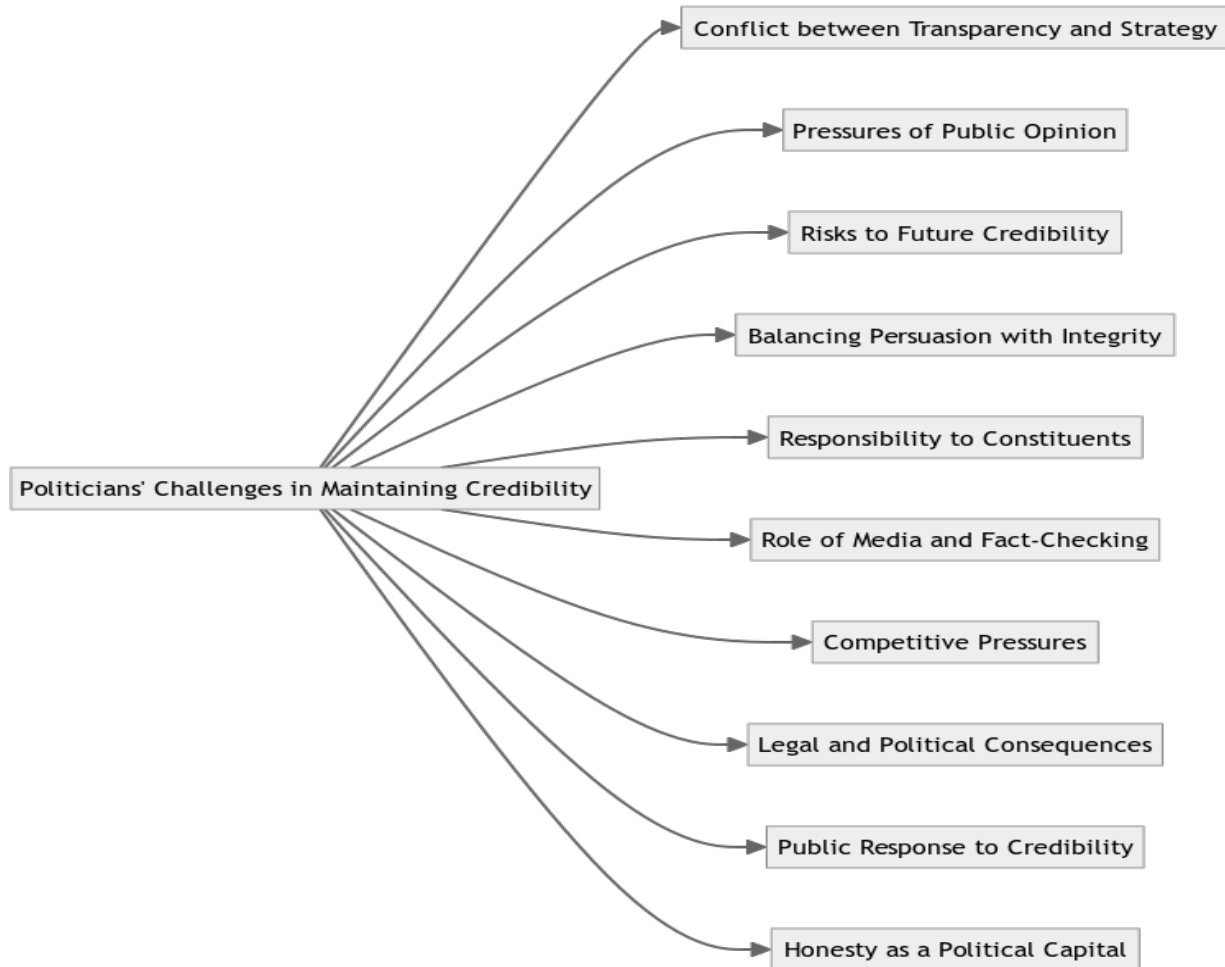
Politicians' Challenges in Maintaining Credibility

Conflict between Transparency and Strategy

Pressures of Public Opinion

Risks to Future Credibility

Balancing Persuasion with Integrity

Responsibility to Constituents

Role of Media and Fact-Checking

Competitive Pressures

Legal and Political Consequences

Public Response to Credibility

Honesty as a Political Capital